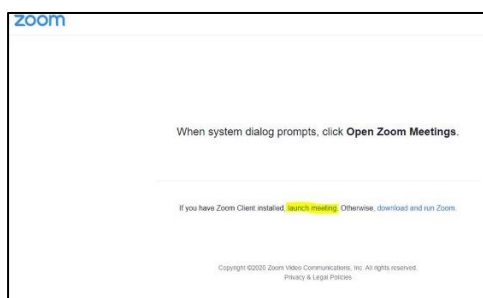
zoom

When system dialog prompts, click **Open Zoom Meetings**.

If you have Zoom Client installed, launch meeting. Otherwise, download and run Zoom.

Copyright ©2020 Zoom Video Communications, Inc. All rights reserved.
Privacy & Legal Policies